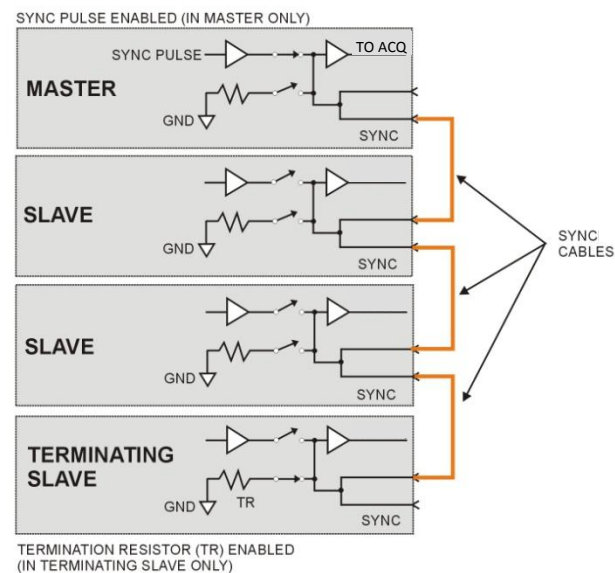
SYNC PULSE ENABLED (IN MASTER ONLY)

SYNC PULSE

TO ACQ

MASTER

GND

SYNC

SLAVE

GND

SYNC

SYNC CABLES

SLAVE

GND

SYNC

TERMINATING SLAVE

GND

TR

SYNC

TERMINATION RESISTOR (TR) ENABLED (IN TERMINATING SLAVE ONLY)